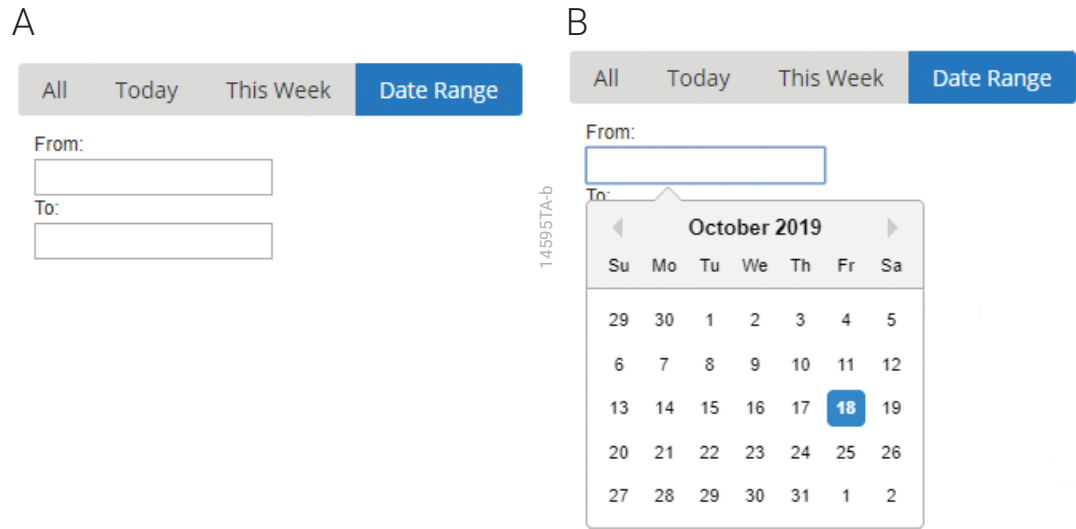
A

All Today This Week Date Range

From:

To:

B

All Today This Week Date Range

From:

To:

14595TA-b

October 2019

| Su | Mo | Tu | We | Th | Fr | Sa |
|---|---|---|---|---|---|---|
| 29 | 30 | 1 | 2 | 3 | 4 | 5 |
| 6 | 7 | 8 | 9 | 10 | 11 | 12 |
| 13 | 14 | 15 | 16 | 17 | 18 | 19 |
| 20 | 21 | 22 | 23 | 24 | 25 | 26 |
| 27 | 28 | 29 | 30 | 31 | 1 | 2 |